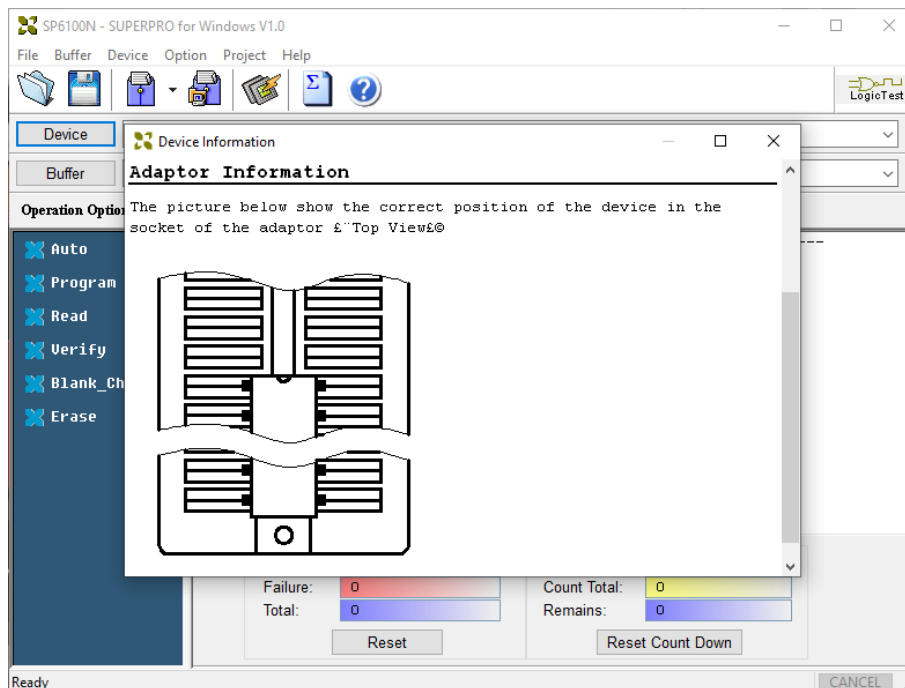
SP6100N - SUPERPRO for Windows V1.0

File Buffer Device Option Project Help

LogicTest

Device

Buffer

Operation Optio

Auto
Program
Read
Verify
Blank_Ch
Erase

Device Information

Adaptor Information

The picture below show the correct position of the device in the socket of the adaptor £¨Top View£©

Failure: 0
Total: 0
Reset

Count Total: 0
Remains: 0
Reset Count Down

Ready

CANCEL